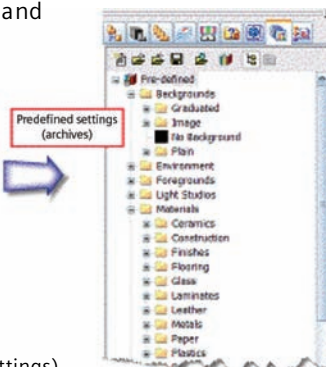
and

Predefined settings (archives)

Pre-defined
Backgrounds
Graduated
Image
No Background
Plain
Environment
Foregrounds
Light Studios
Materials
Ceramics
Construction
Finishes
Flooring
Glass
Laminates
Leather
Metals
Paper
Plastics

ttings)